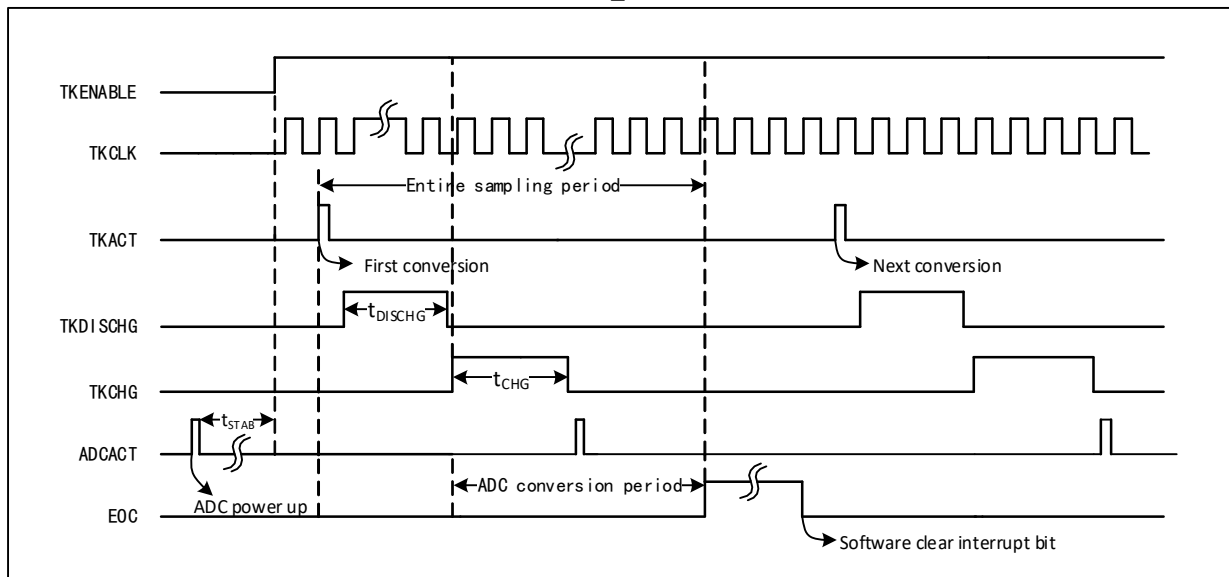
TKENABLE

TKCLK

Entire sampling period

TKACT

First conversion

Next conversion

TKDISCHG

$t_{DISCHG}$

TKCHG

$t_{CHG}$

ADCACT

$t_{STAB}$

ADC power up

EOC

ADC conversion period

Software clear interrupt bit